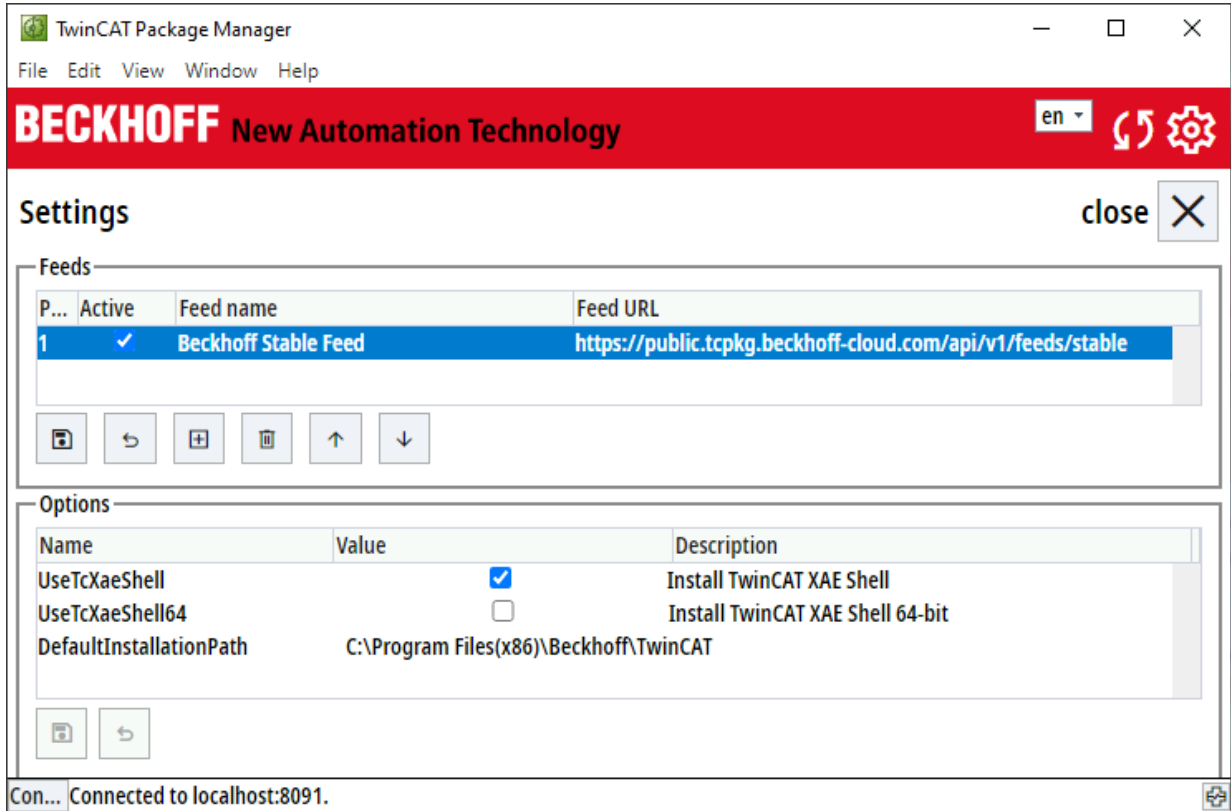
TwinCAT Package Manager

File Edit View Window Help

BECKHOFF New Automation Technology

en

Settings

close

Feeds

| P... | Active | Feed name | Feed URL |
|---|---|---|---|
| 1 | ✓ | Beckhoff Stable Feed | https://public.tcpkg.beckhoff-cloud.com/api/v1/feeds/stable |

Options

| Name | Value | Description |
|---|---|---|
| UseTcXaeShell | ☑ | Install TwinCAT XAE Shell |
| UseTcXaeShell64 | ☐ | Install TwinCAT XAE Shell 64-bit |
| DefaultInstallationPath | C:\Program Files(x86)\Beckhoff\TwinCAT | |

Con... Connected to localhost:8091.